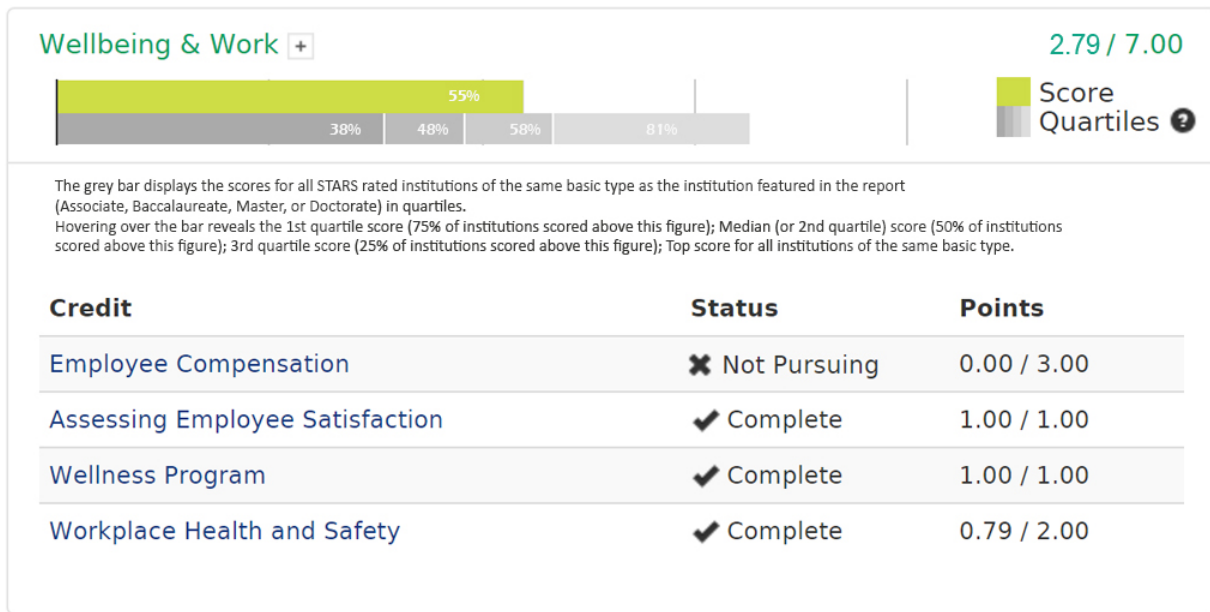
Wellbeing & Work +

2.79 / 7.00

55%

38% 48% 58% 81%

Score
Quartiles

The grey bar displays the scores for all STARS rated institutions of the same basic type as the institution featured in the report (Associate, Baccalaureate, Master, or Doctorate) in quartiles.
Hovering over the bar reveals the 1st quartile score (75% of institutions scored above this figure); Median (or 2nd quartile) score (50% of institutions scored above this figure); 3rd quartile score (25% of institutions scored above this figure); Top score for all institutions of the same basic type.

| Credit | Status | Points |
|---|---|---|
| Employee Compensation | Not Pursuing | 0.00 / 3.00 |
| Assessing Employee Satisfaction | Complete | 1.00 / 1.00 |
| Wellness Program | Complete | 1.00 / 1.00 |
| Workplace Health and Safety | Complete | 0.79 / 2.00 |